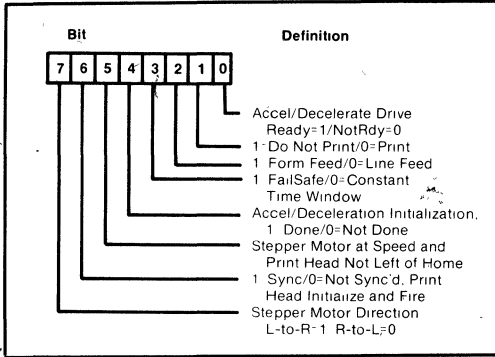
Bit

Definition

7 6 5 4 3 2 1 0

Accel/Decelerate Drive Ready=1/NotRdy=0

1=Do Not Print/0=Print

1 Form Feed/0=Line Feed

1 FailSafe/0=Constant Time Window

Accel/Deceleration Initialization, 1 Done/0=Not Done

Stepper Motor at Speed and Print Head Not Left of Home

1 Sync/0=Not Sync'd, Print Head Initialize and Fire

Stepper Motor Direction L-to-R-1 R-to-L=0